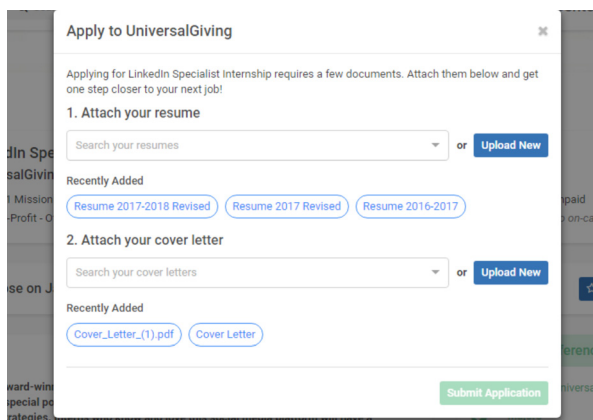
Apply to UniversalGiving

×

Applying for LinkedIn Specialist Internship requires a few documents. Attach them below and get one step closer to your next job!

1. Attach your resume

Search your resumes

or Upload New

Recently Added

Resume 2017-2018 Revised

Resume 2017 Revised

Resume 2016-2017

2. Attach your cover letter

Search your cover letters

or Upload New

Recently Added

Cover_Letter_(1).pdf

Cover Letter

Submit Application